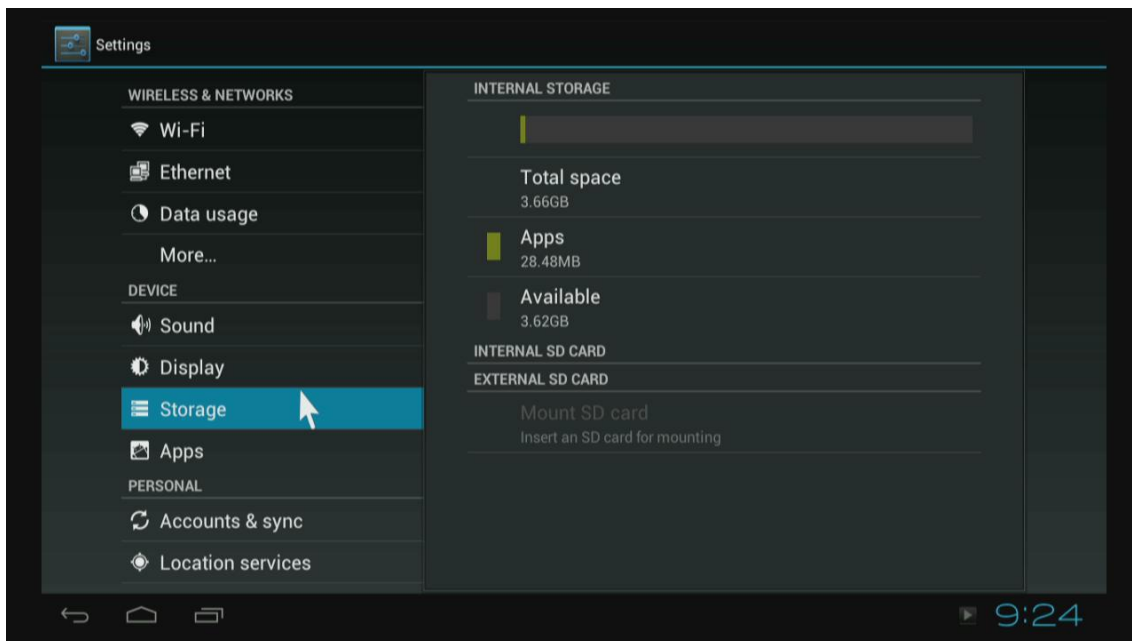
Settings

WIRELESS & NETWORKS
Wi-Fi
Ethernet
Data usage
More...
DEVICE
Sound
Display
Storage
Apps
PERSONAL
Accounts & sync
Location services

INTERNAL STORAGE
Total space
3.66GB
Apps
28.48MB
Available
3.62GB
INTERNAL SD CARD
EXTERNAL SD CARD
Mount SD card
Insert an SD card for mounting

9:24